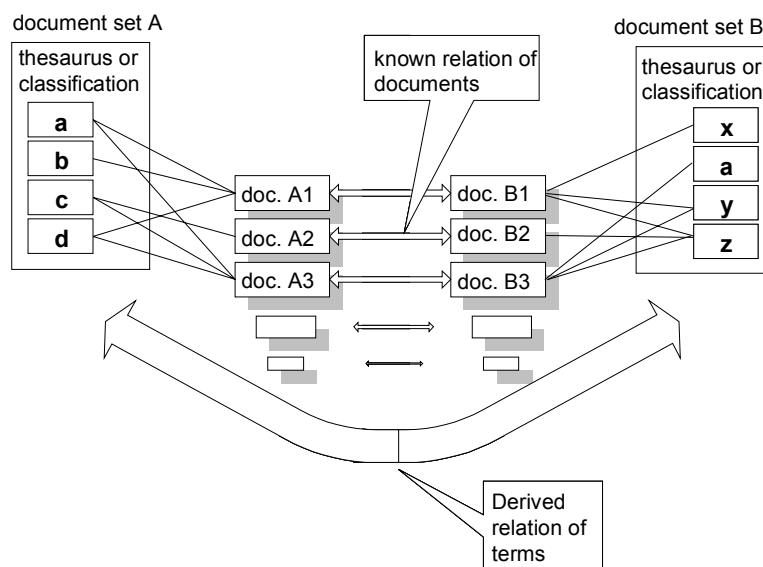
document set A

thesaurus or classification

a

b

c

d

known relation of documents

document set B

thesaurus or classification

x

a

y

z

doc. A1

doc. A2

doc. A3

doc. B1

doc. B2

doc. B3

Derived relation of terms